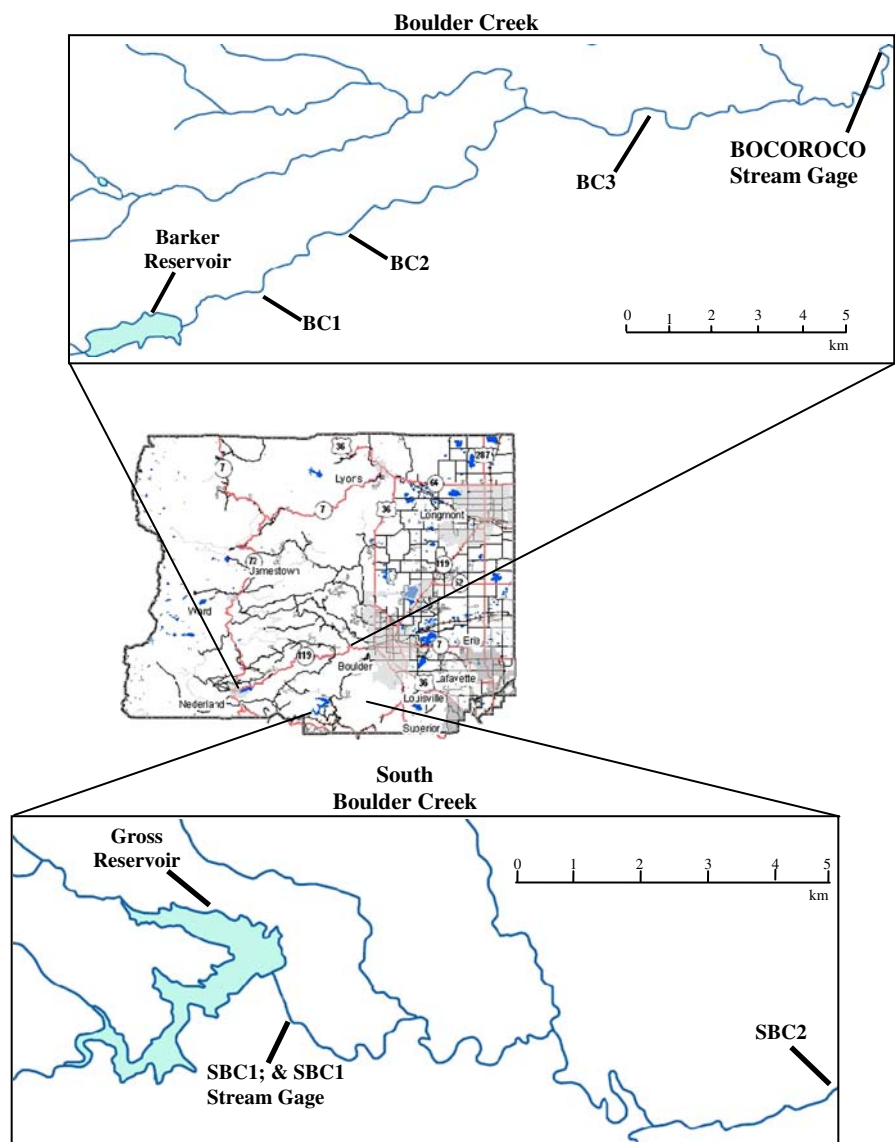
Boulder Creek

BC3

BOCOROCO
Stream Gage

Barker
Reservoir

BC2

BC1

0 1 2 3 4 5
km

36

7

Lyons

66

287

7

36

Longmont

72

Jamestown

119

Ward

7

Erie

119

Boulder

36

Lafayette

Nederland

Louisville

Superior

South
Boulder Creek

Gross
Reservoir

0 1 2 3 4 5
km

SBC1; & SBC1
Stream Gage

SBC2